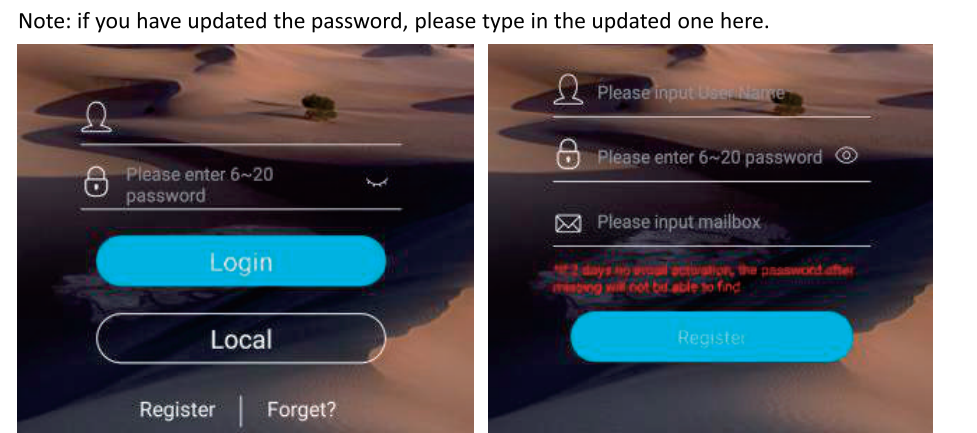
Note: if you have updated the password, please type in the updated one here.

Please enter 6~20 password

Login

Local

Register | Forget?

Please input User Name

Please enter 6~20 password

Please input mailbox

*If 2 days no email activation, the password after missing will not be able to find

Register